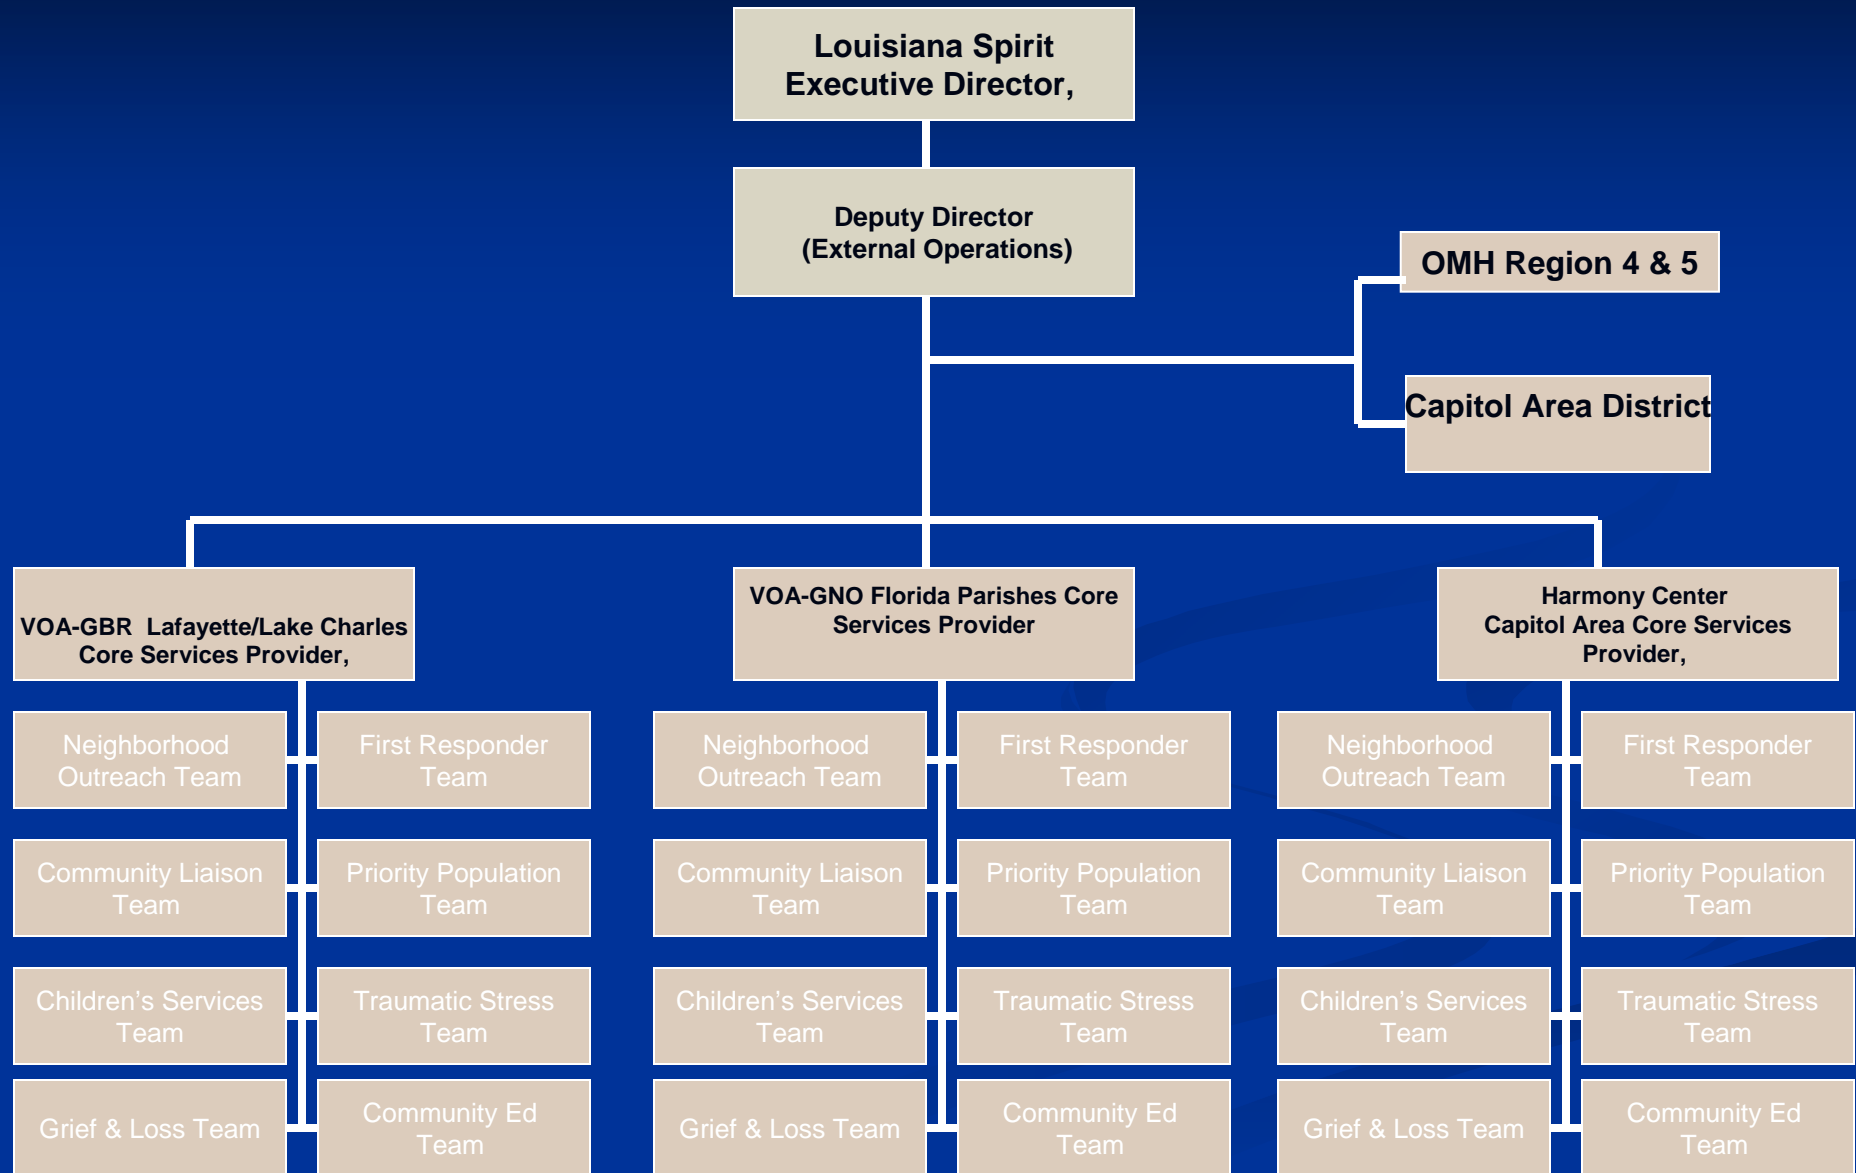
Louisiana Spirit
Executive Director,

Deputy Director
(External Operations)

OMH Region 4 & 5

Capitol Area District

VOA-GBR Lafayette/Lake Charles Core Services Provider,

Neighborhood Outreach Team

First Responder Team

Community Liaison Team

Priority Population Team

Children's Services Team

Traumatic Stress Team

Grief & Loss Team

Community Ed Team

VOA-GNO Florida Parishes Core Services Provider

Neighborhood Outreach Team

First Responder Team

Community Liaison Team

Priority Population Team

Children's Services Team

Traumatic Stress Team

Grief & Loss Team

Community Ed Team

Harmony Center
Capitol Area Core Services Provider,

Neighborhood Outreach Team

First Responder Team

Community Liaison Team

Priority Population Team

Children's Services Team

Traumatic Stress Team

Grief & Loss Team

Community Ed Team